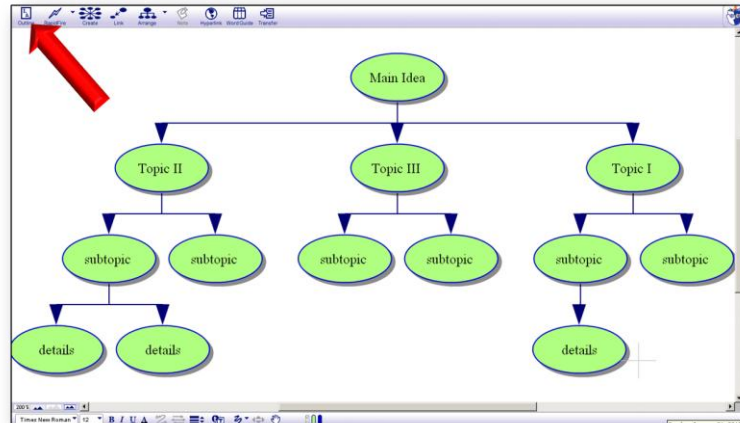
Outline RapidFire Create Link Arrange Note Hyperlink WordGuide Transfer

Main Idea

Topic II

Topic III

Topic I

subtopic

subtopic

subtopic

subtopic

subtopic

subtopic

details

details

details

200%

Times New Roman 12 B I U A